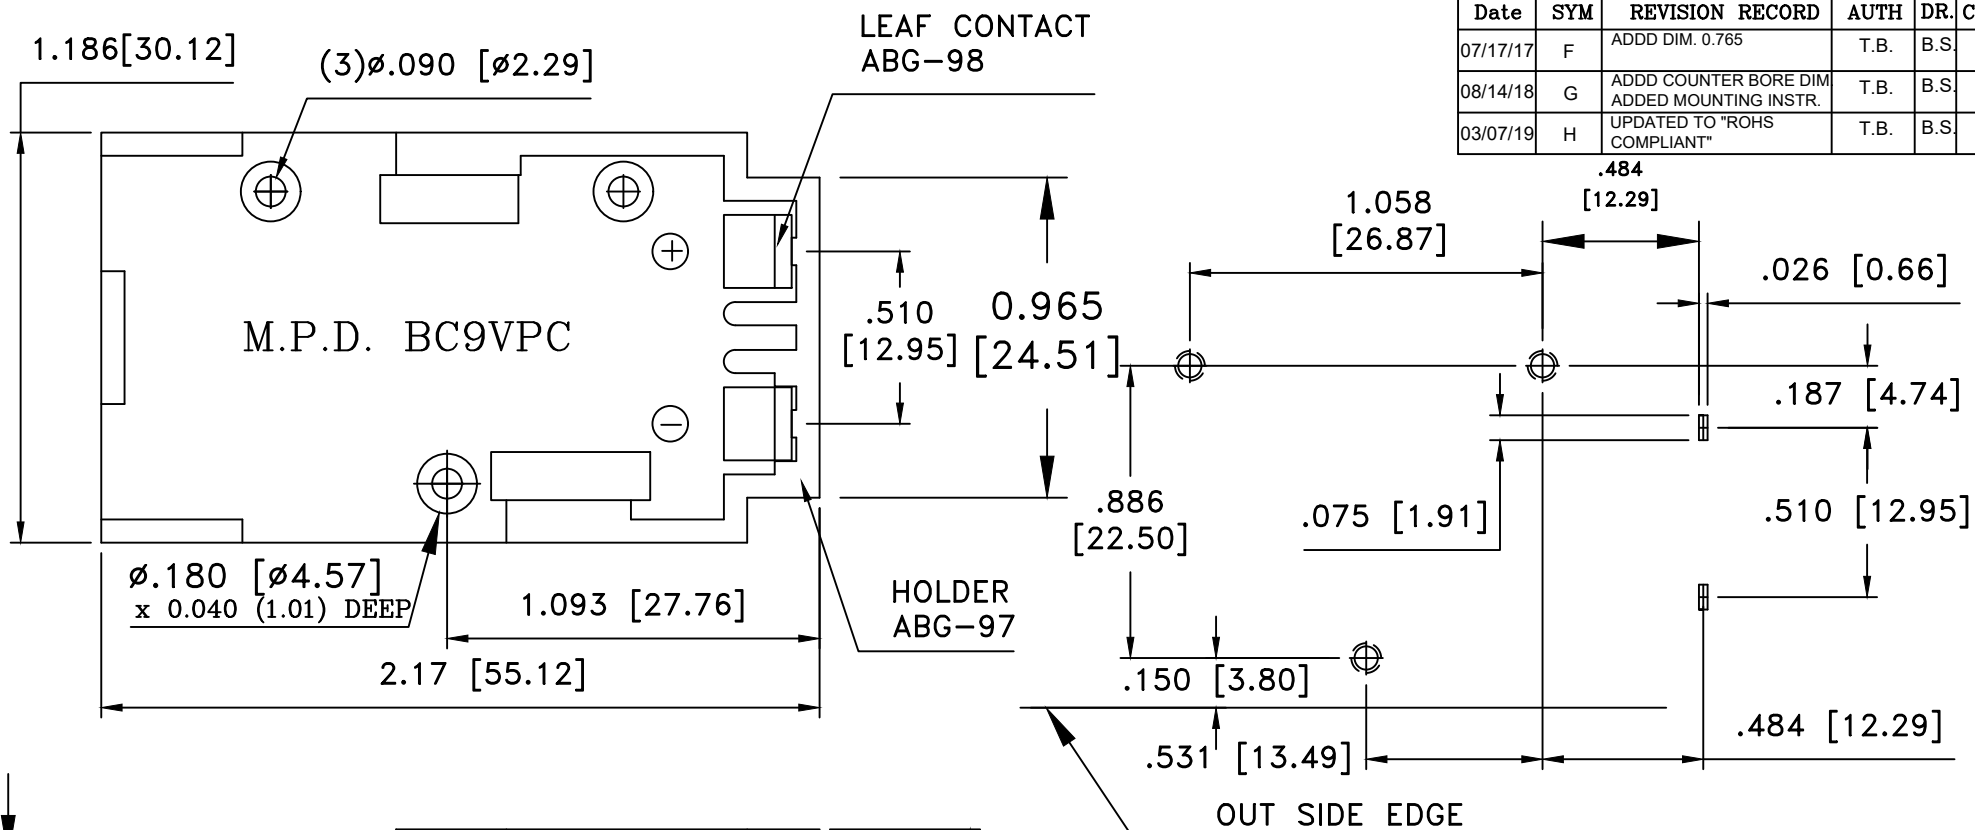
| Date | SYM | REVISION RECORD | AUTH | DR. | C |
|---|---|---|---|---|---|
| 07/17/17 | F | ADDD DIM. 0.765 | T.B. | B.S. | |
| 08/14/18 | G | ADDD COUNTER BORE DIM ADDED MOUNTING INSTR. | T.B. | B.S. | |
| 03/07/19 | H | UPDATED TO "ROHS COMPLIANT" | T.B. | B.S. | |

1.186[30.12]

(3)ø.090 [ø2.29]

LEAF CONTACT ABG–98

M.P.D. BC9VPC

.510 [12.95]

0.965 [24.51]

ø.180 [ø4.57] x 0.040 (1.01) DEEP

1.093 [27.76]

HOLDER ABG–97

2.17 [55.12]

.484 [12.29]

1.058 [26.87]

.026 [0.66]

.187 [4.74]

.886 [22.50]

.075 [1.91]

.510 [12.95]

.150 [3.80]

.484 [12.29]

.531 [13.49]

OUT SIDE EDGE